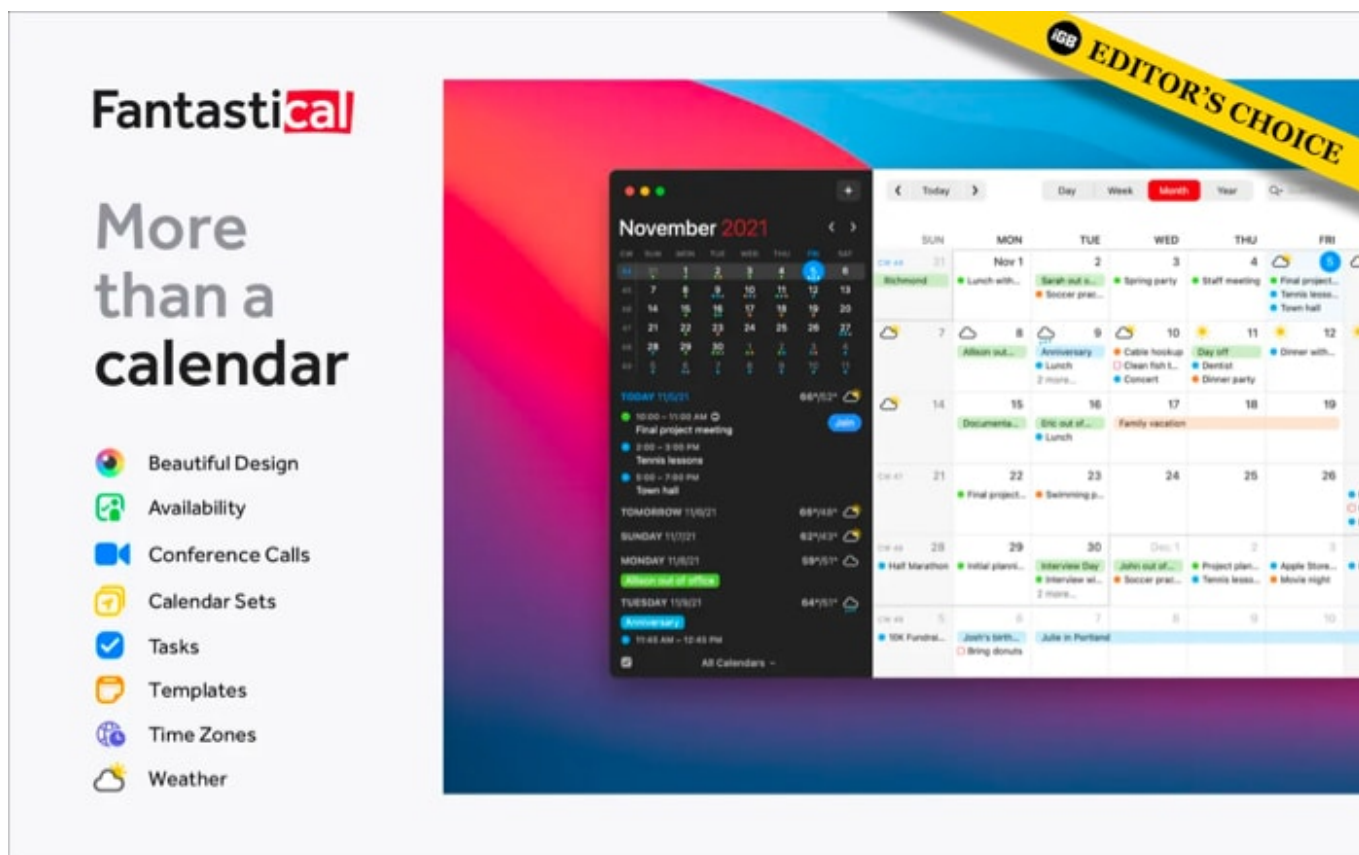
Fantastical

More than a calendar

Beautiful Design
Availability
Conference Calls
Calendar Sets
Tasks
Templates
Time Zones
Weather

iGB EDITOR'S CHOICE

November 2021

| SUN | MON | TUE | WED | THU | FRI | SAT |
|---|---|---|---|---|---|---|
| 31 | 1 | 2 | 3 | 4 | 5 | 6 |
| 7 | 8 | 9 | 10 | 11 | 12 | 13 |
| 14 | 15 | 16 | 17 | 18 | 19 | 20 |
| 21 | 22 | 23 | 24 | 25 | 26 | 27 |
| 28 | 29 | 30 | 1 | 2 | 3 | 4 |
| 5 | 6 | 7 | 8 | 9 | 10 | 11 |

TODAY 11/5/21 66°/52°
10:00 – 11:00 AM Final project meeting Join
2:00 – 3:00 PM Tennis lessons
5:00 – 7:00 PM Town hall
TOMORROW 11/6/21 65°/48°
SUNDAY 11/7/21 63°/43°
MONDAY 11/8/21 59°/51°
Allison out of office
TUESDAY 11/9/21 64°/51°
Anniversary
11:45 AM – 12:45 PM
All Calendars

Today Day Week Month Year

| SUN | MON | TUE | WED | THU | FRI |
|---|---|---|---|---|---|
| 31 Richmond | Nov 1 Lunch with... | 2 Sarah out o... Soccer prac... | 3 Spring party | 4 Staff meeting | 5 Final project... Tennis lesso... Town hall |
| 7 | 8 Allison out... | 9 Anniversary Lunch 2 more... | 10 Cable hookup Clean fish t... Concert | 11 Day off Dentist Dinner party | 12 Dinner with... |
| 14 | 15 Documenta... | 16 Eric out of... Lunch | 17 Family vacation | 18 | 19 |
| 21 | 22 Final project... | 23 Swimming p... | 24 | 25 | 26 |
| 28 Half Marathon | 29 Initial planni... | 30 Interview Day Interview wi... 2 more... | Dec 1 John out of... Soccer prac... | 2 Project plan... Tennis lesso... | 3 Apple Store... Movie night |
| 5 10K Fundrai... | 6 Josh's birth... Bring donuts | 7 Julie in Portland | 8 | 9 | 10 |